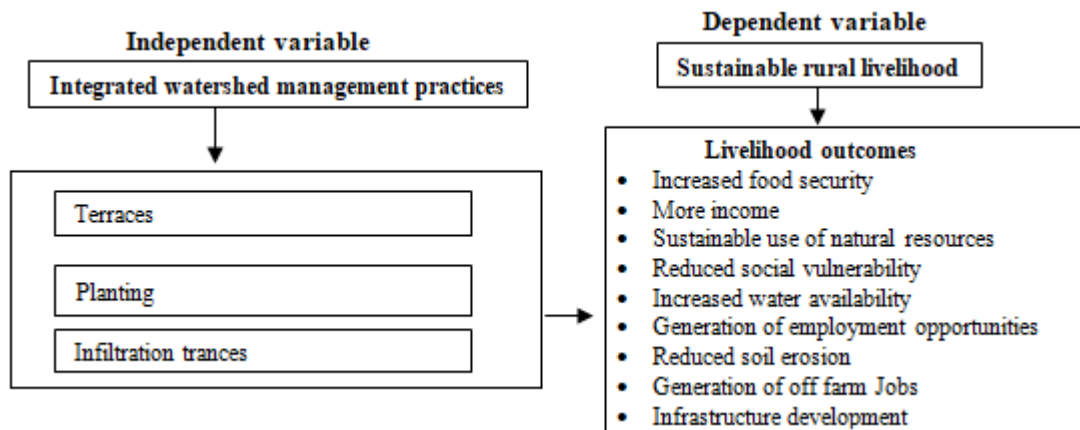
Independent variable

Integrated watershed management practices

Terraces

Planting

Infiltration trances

Dependent variable

Sustainable rural livelihood

Livelihood outcomes

- Increased food security
- More income
- Sustainable use of natural resources
- Reduced social vulnerability
- Increased water availability
- Generation of employment opportunities
- Reduced soil erosion
- Generation of off farm Jobs
- Infrastructure development